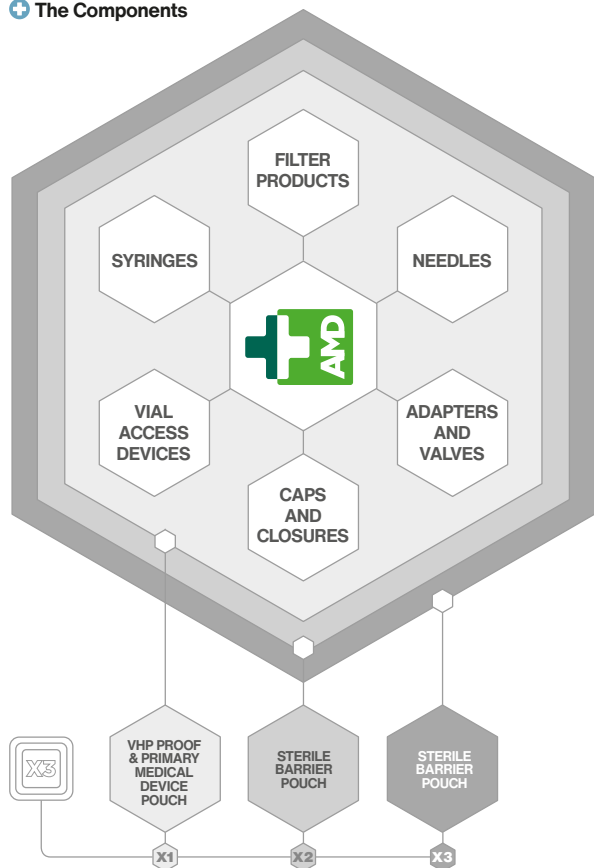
The Components

FILTER PRODUCTS

SYRINGES

NEEDLES

AMD

VIAL ACCESS DEVICES

ADAPTERS AND VALVES

CAPS AND CLOSURES

X3

VHP PROOF & PRIMARY MEDICAL DEVICE POUCH

STERILE BARRIER POUCH

STERILE BARRIER POUCH

X1

X2

X3